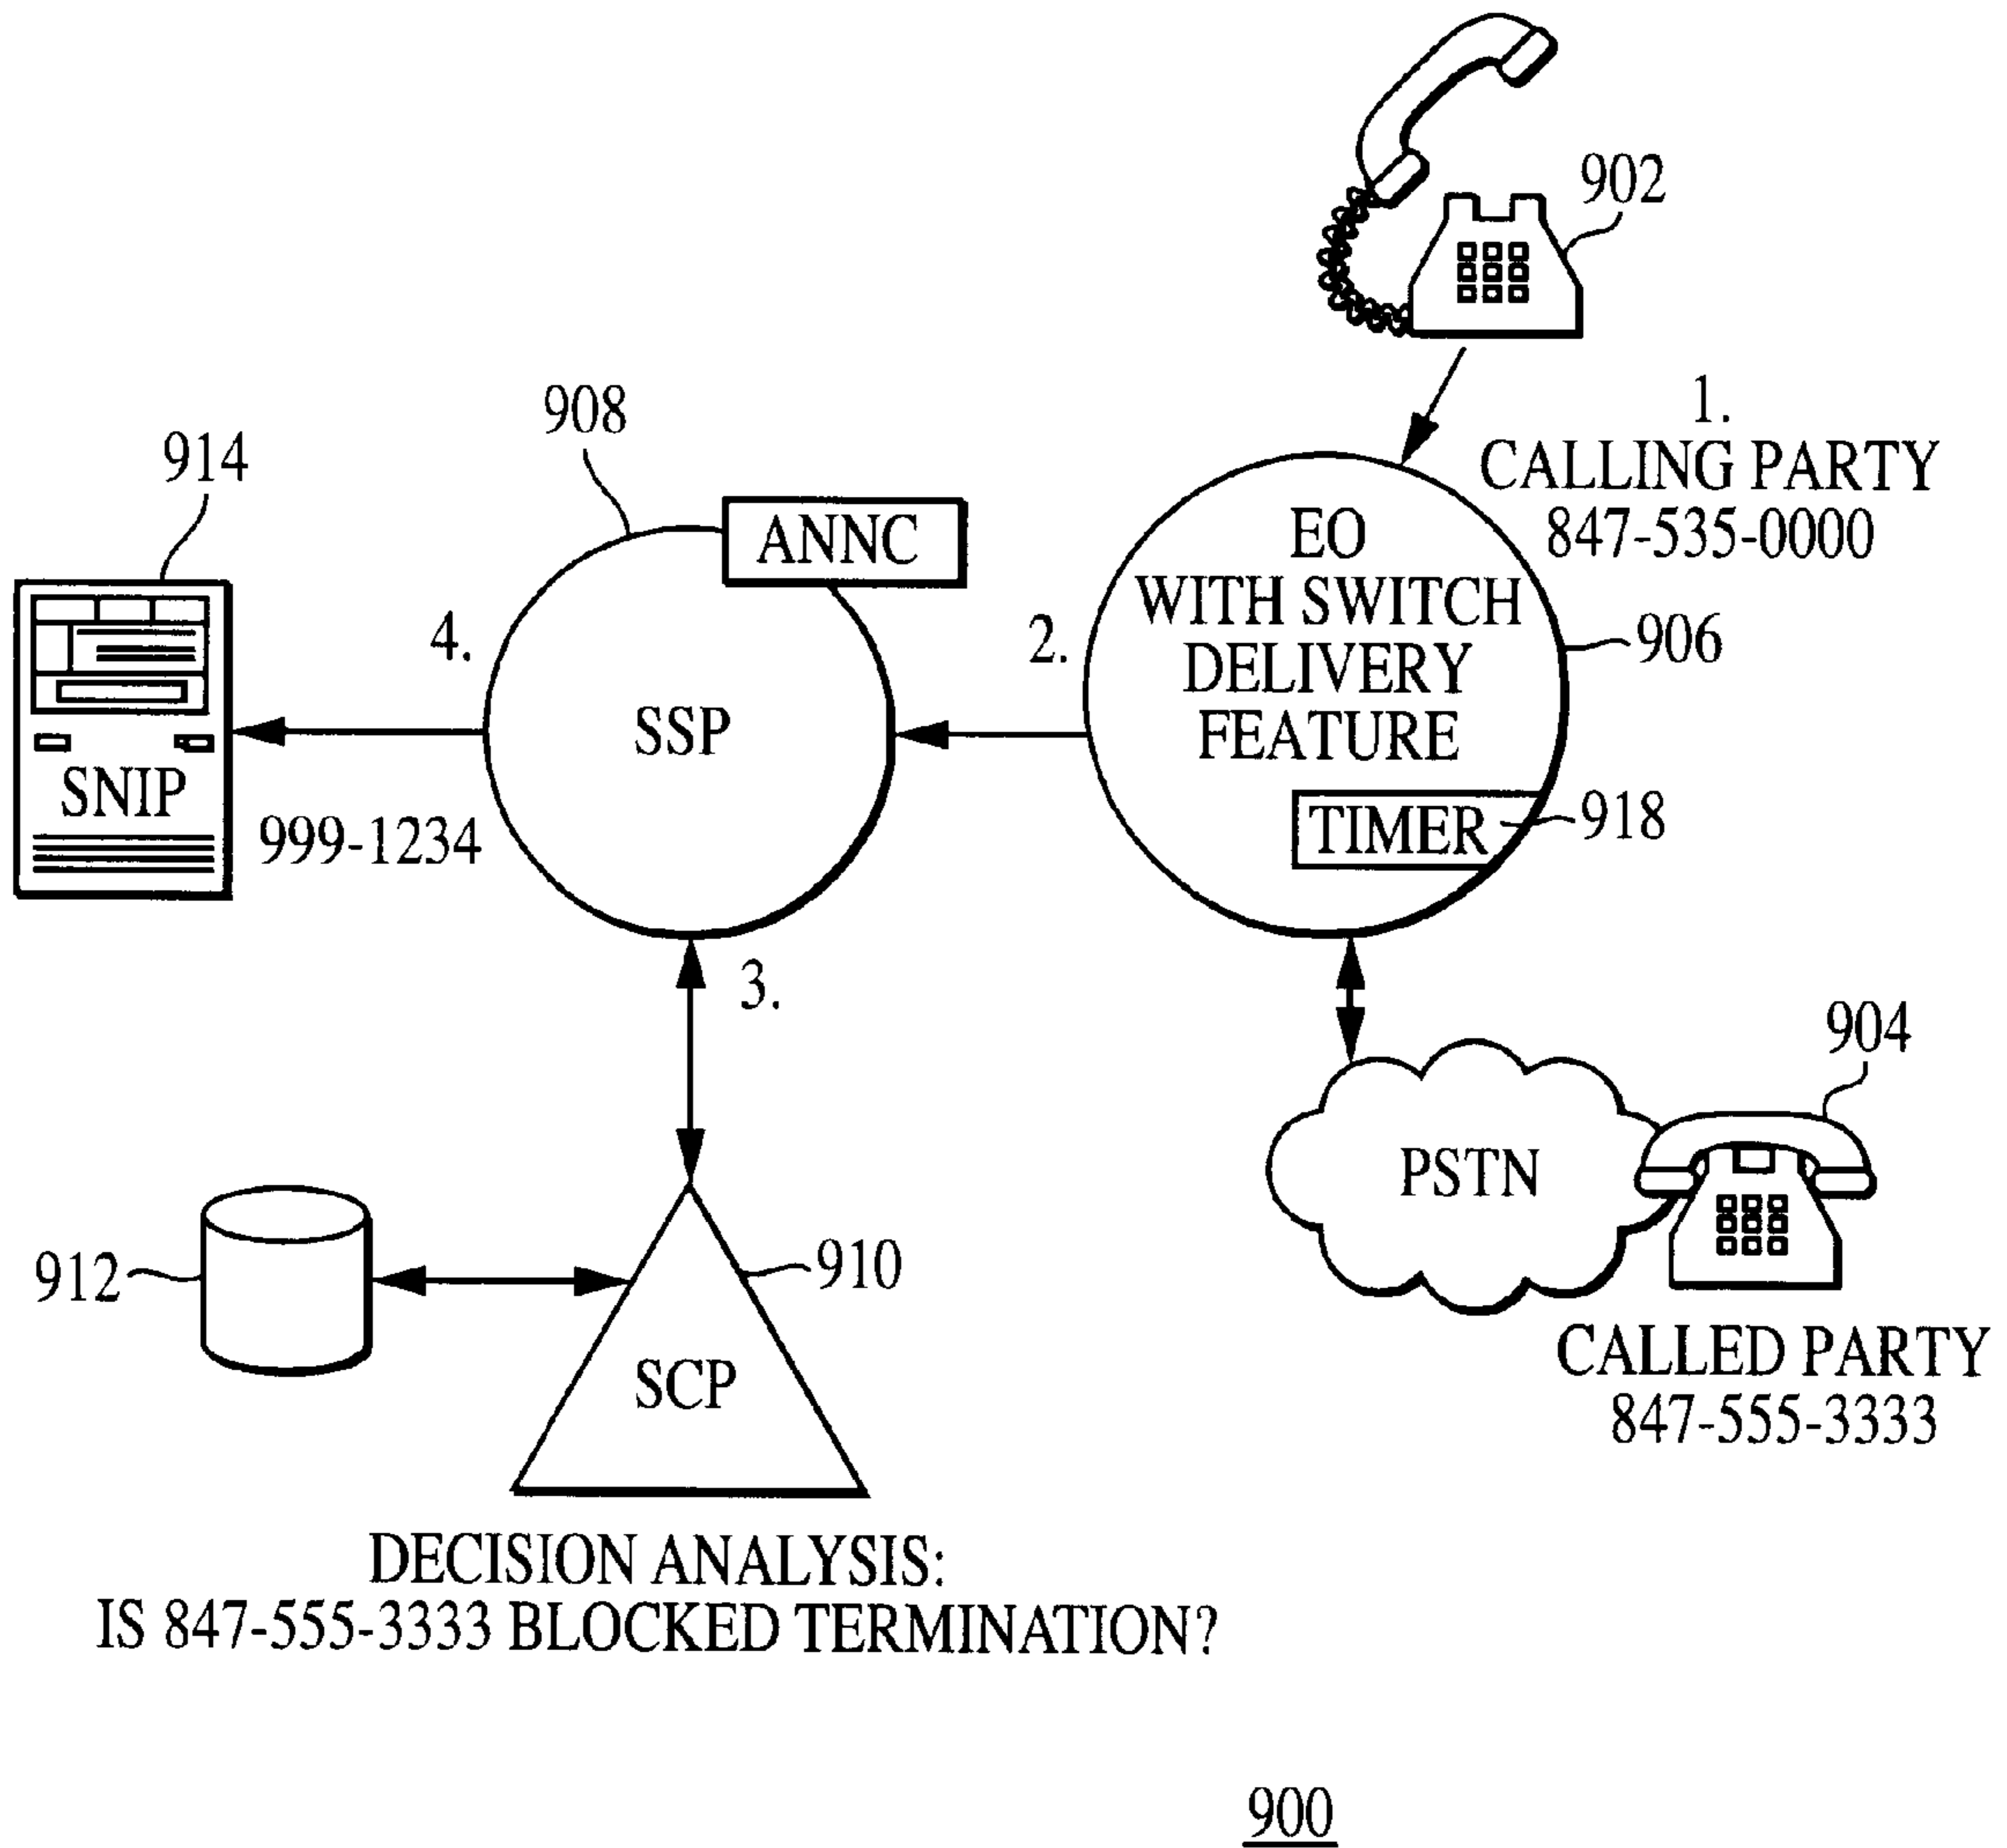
902

1.
CALLING PARTY
847-535-0000

908

914

ANNC

EO
WITH SWITCH
DELIVERY
FEATURE

906

4.

2.

SSP

SNIP

999-1234

TIMER

918

3.

904

PSTN

912

910

SCP

CALLED PARTY
847-555-3333

DECISION ANALYSIS:
IS 847-555-3333 BLOCKED TERMINATION?

900